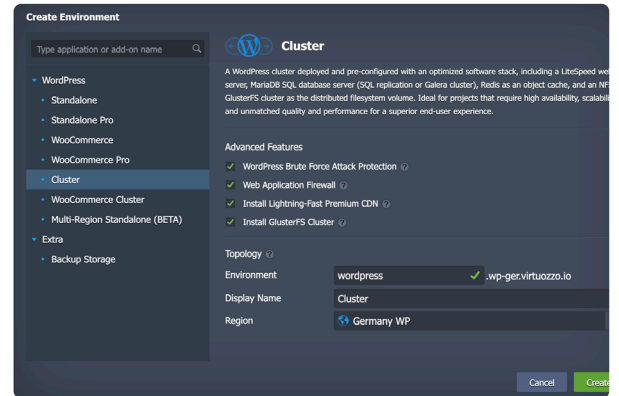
Create Environment

Type application or add-on name

WordPress
Standalone
Standalone Pro
WooCommerce
WooCommerce Pro
Cluster
WooCommerce Cluster
Multi-Region Standalone (BETA)
Extra
Backup Storage

Cluster

A WordPress cluster deployed and pre-configured with an optimized software stack, including a LiteSpeed we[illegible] server, MariaDB SQL database server (SQL replication or Galera cluster), Redis as an object cache, and an NF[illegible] GlusterFS cluster as the distributed filesystem volume. Ideal for projects that require high availability, scalabili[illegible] and unmatched quality and performance for a superior end-user experience.

Advanced Features
WordPress Brute Force Attack Protection
Web Application Firewall
Install Lightning-Fast Premium CDN
Install GlusterFS Cluster

Topology
Environment wordpress .wp-ger.virtuozzo.io
Display Name Cluster
Region Germany WP

Cancel Create